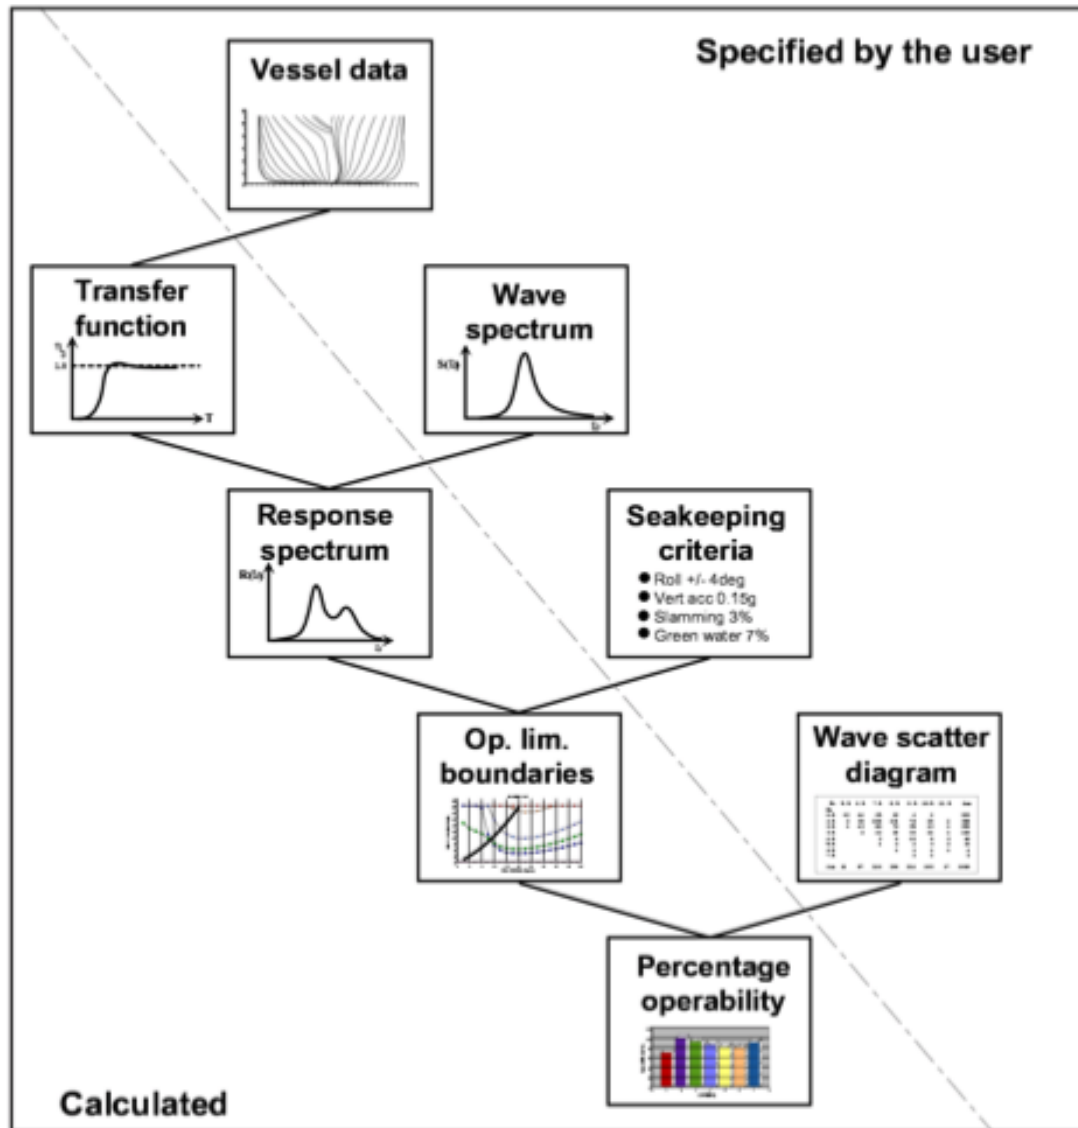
Specified by the user

Vessel data

Transfer function

T

Wave spectrum

S(ω)

ω

Response spectrum

R(ω)

ω

Seakeeping criteria

- Roll +/- 4deg
- Vert acc 0.15g
- Slamming 3%
- Green water 7%

Op. lim. boundaries

Wave scatter diagram

Percentage operability

Calculated